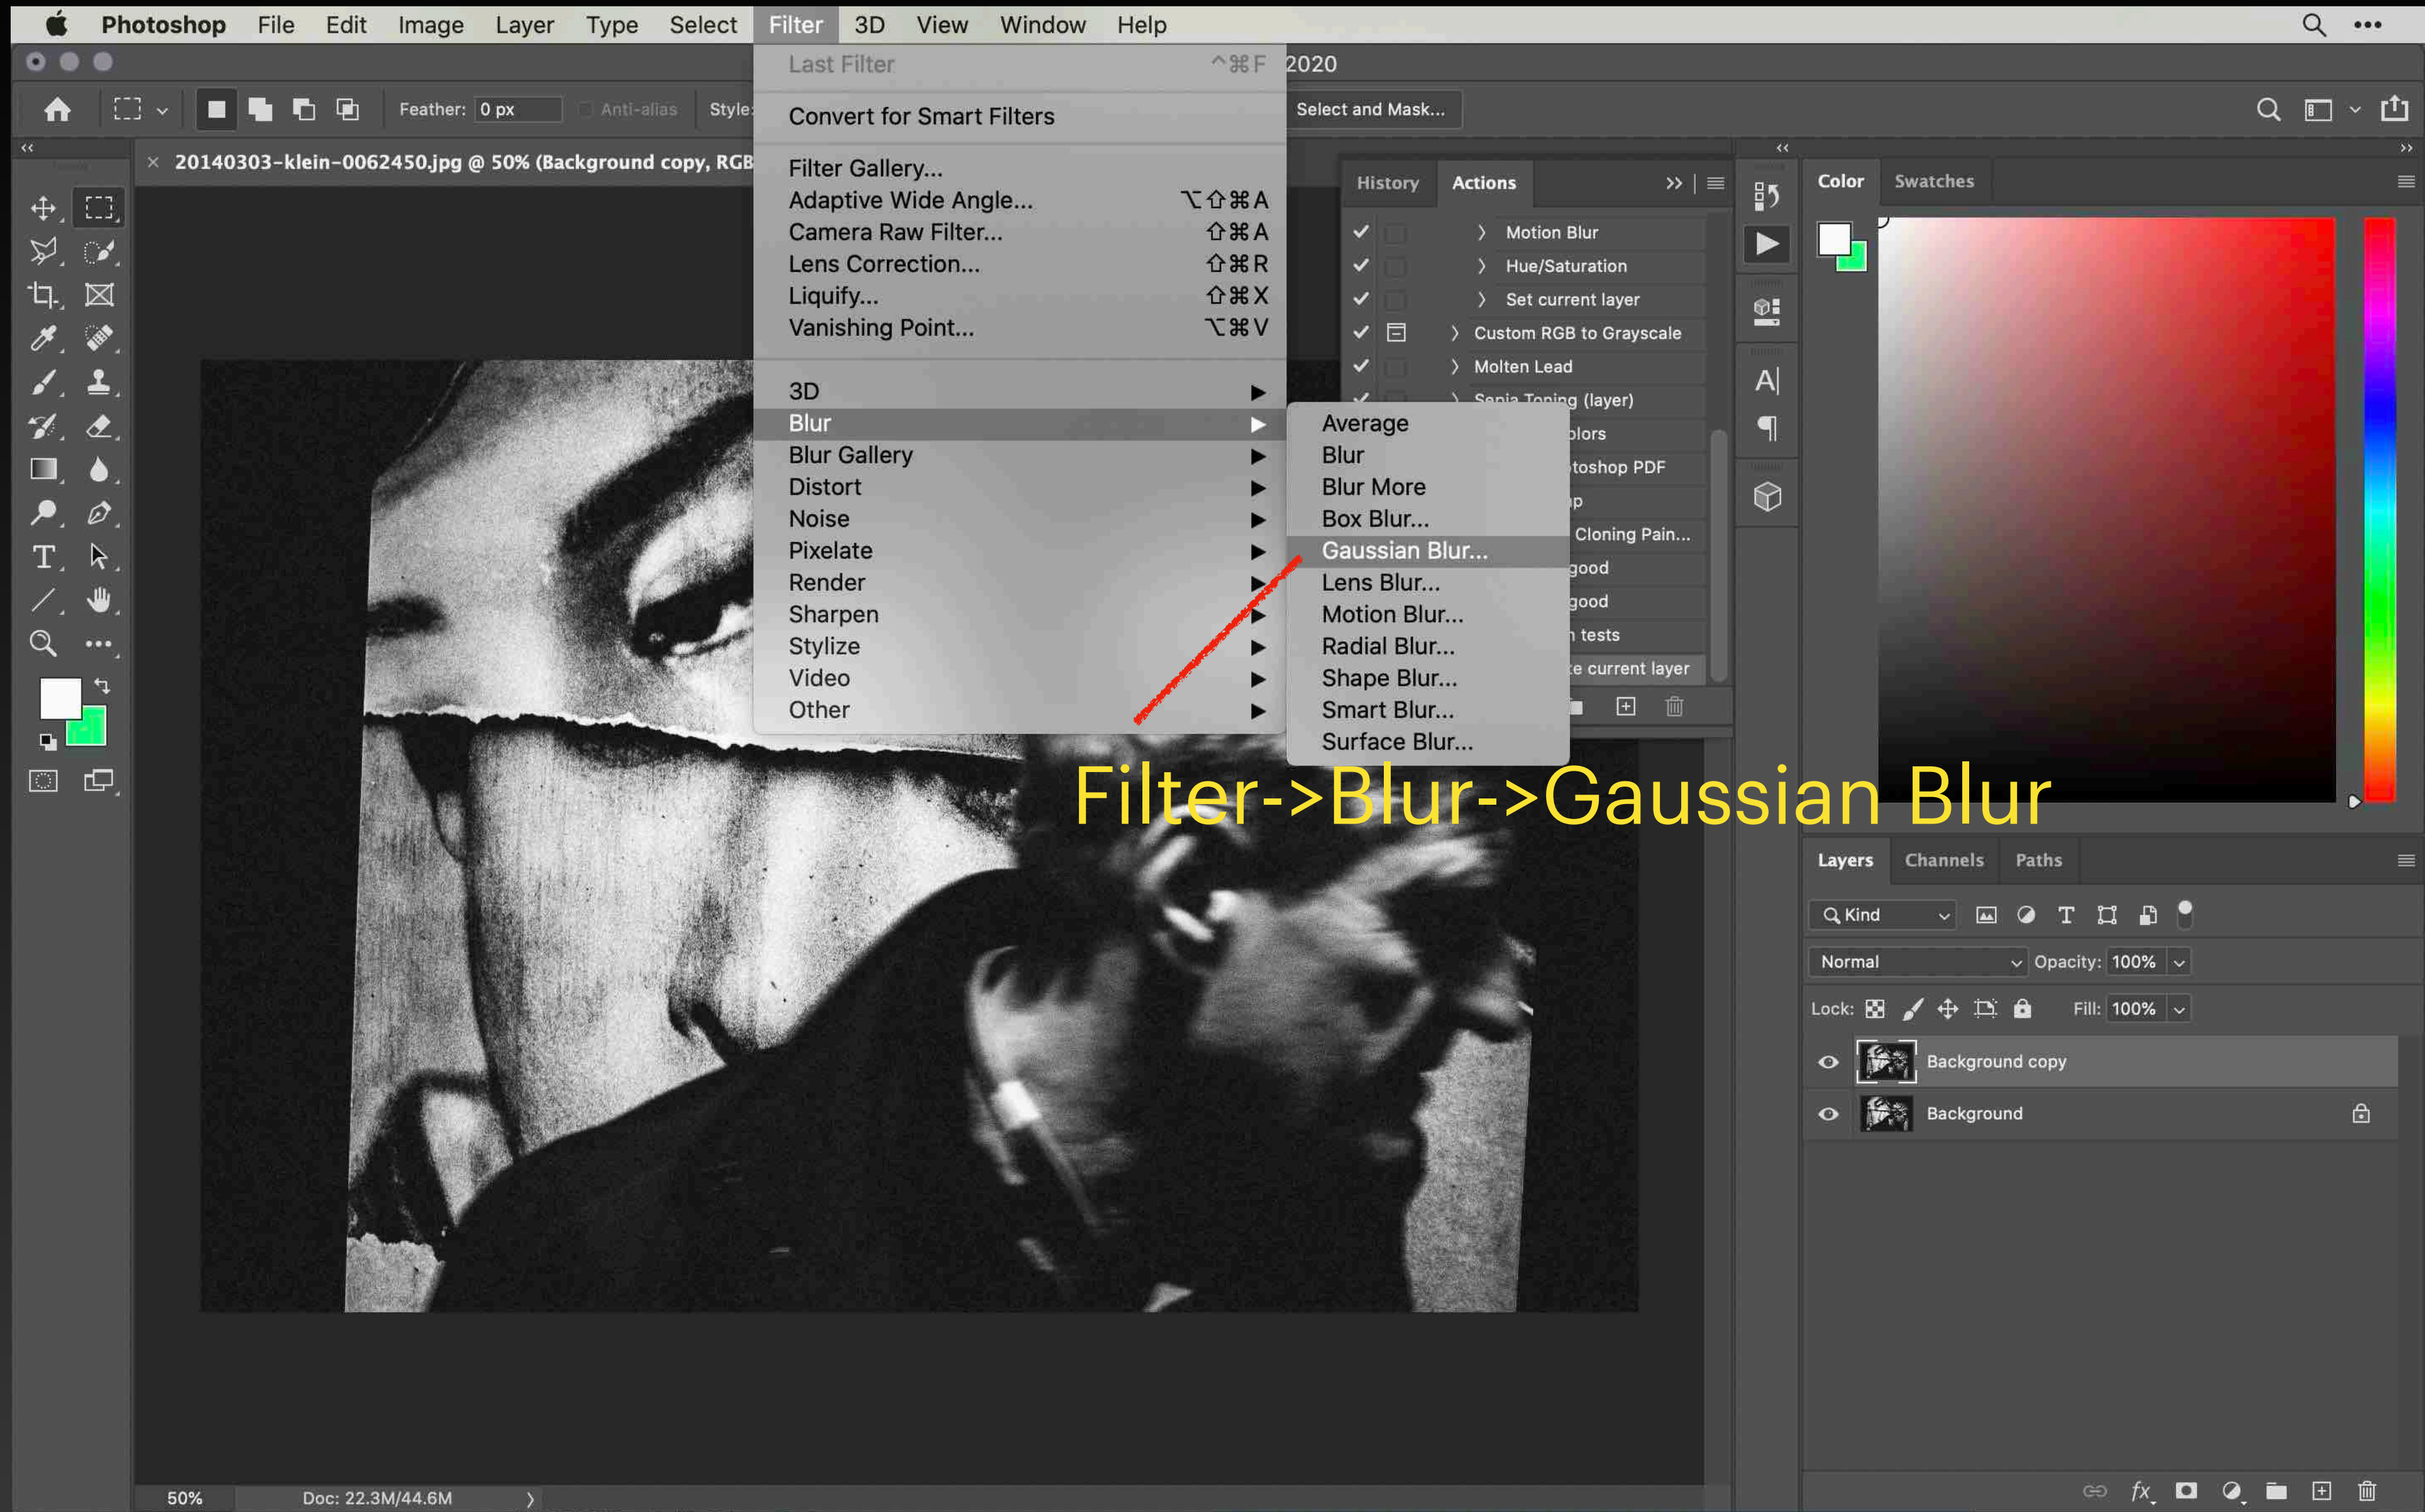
Photoshop File Edit Image Layer Type Select Filter 3D View Window Help

2020

Feather: 0 px Anti-alias Style:

Select and Mask...

20140303-klein-0062450.jpg @ 50% (Background copy, RGB

Last Filter ^⌘F
Convert for Smart Filters
Filter Gallery...
Adaptive Wide Angle... ⌥⇧⌘A
Camera Raw Filter... ⇧⌘A
Lens Correction... ⇧⌘R
Liquify... ⇧⌘X
Vanishing Point... ⌥⌘V
3D
Blur
Blur Gallery
Distort
Noise
Pixelate
Render
Sharpen
Stylize
Video
Other

Average
Blur
Blur More
Box Blur...
Gaussian Blur...
Lens Blur...
Motion Blur...
Radial Blur...
Shape Blur...
Smart Blur...
Surface Blur...

History Actions

Motion Blur
Hue/Saturation
Set current layer
Custom RGB to Grayscale
Molten Lead
Sepia Toning (layer)
olors
toshop PDF
p
Cloning Pain...
good
good
tests
e current layer

Color Swatches

Filter->Blur->Gaussian Blur

Layers Channels Paths

Kind
Normal Opacity: 100%
Lock: Fill: 100%
Background copy
Background

50% Doc: 22.3M/44.6M